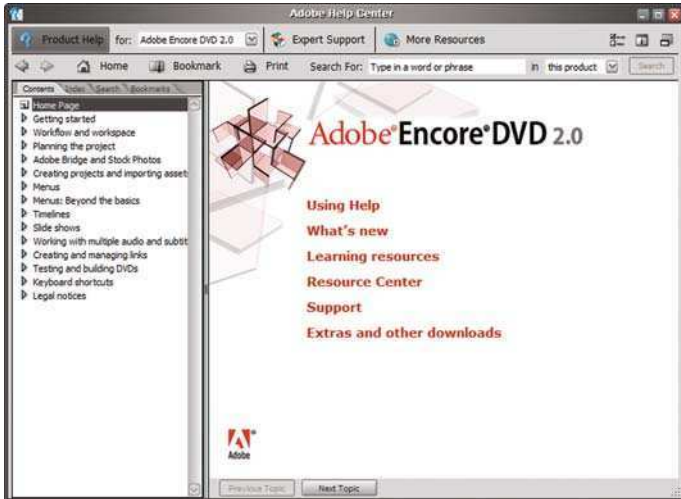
Adobe Help Center

Product Help for: Adobe Encore DVD 2.0 Expert Support More Resources

Home Bookmark Print Search For: Type in a word or phrase in this product Search

Contents Index Search Bookmarks

Home Page
Getting started
Workflow and workspace
Planning the project
Adobe Bridge and Stock Photos
Creating projects and importing asset
Menus
Menus: Beyond the basics
Timelines
Slide shows
Working with multiple audio and subtit
Creating and managing links
Testing and building DVDs
Keyboard shortcuts
Legal notices

Adobe® Encore® DVD 2.0

Using Help
What's new
Learning resources
Resource Center
Support
Extras and other downloads

Adobe

Previous Topic Next Topic